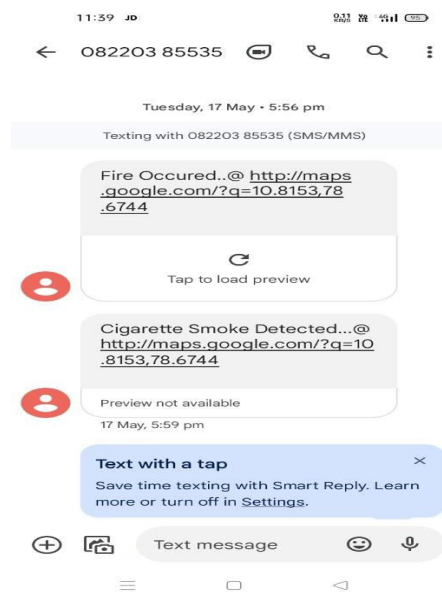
11:39 JD

0.11 KB/s 4G 95

← 082203 85535

Tuesday, 17 May • 5:56 pm

Texting with 082203 85535 (SMS/MMS)

Fire Occured..@ http://maps.google.com/?q=10.8153,78.6744

Tap to load preview

Cigarette Smoke Detected...@ http://maps.google.com/?q=10.8153,78.6744

Preview not available

17 May, 5:59 pm

Text with a tap

Save time texting with Smart Reply. Learn more or turn off in Settings.

Text message